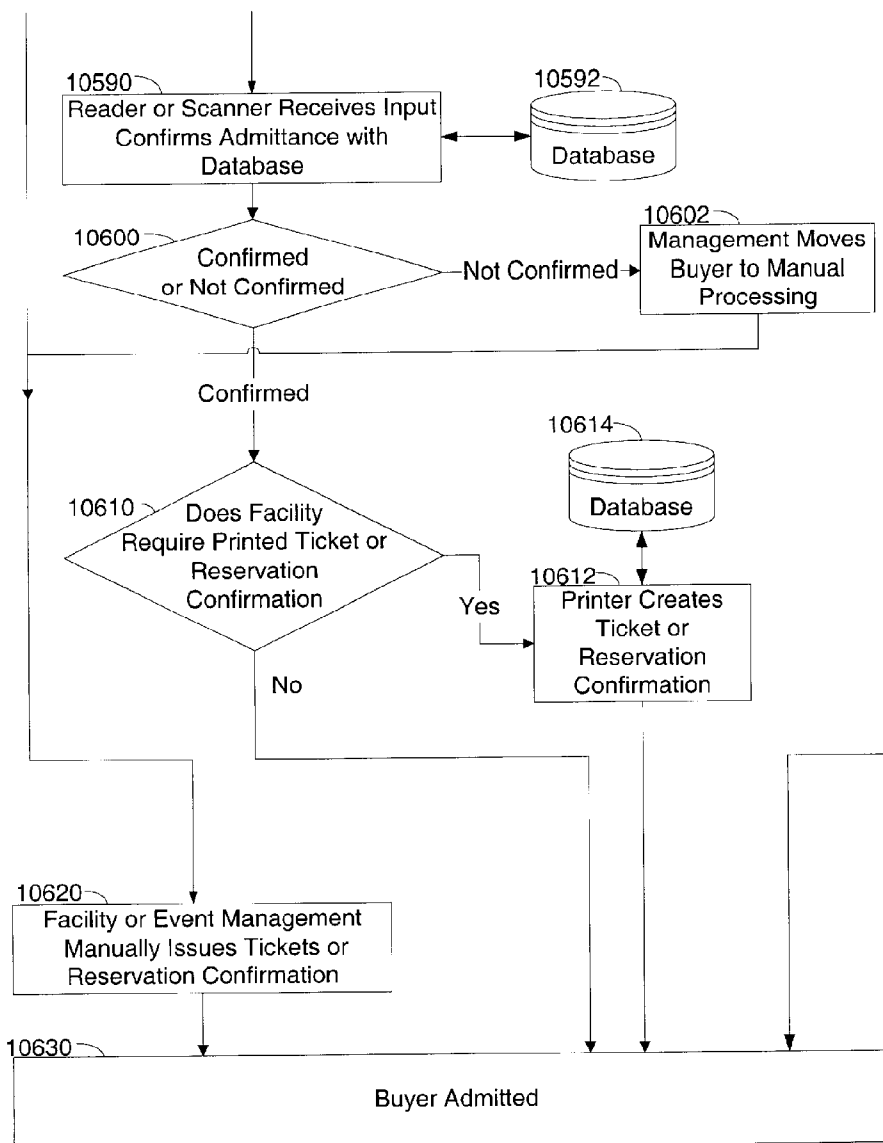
10590
Reader or Scanner Receives Input Confirms Admittance with Database

10592
Database

10600
Confirmed or Not Confirmed

Not Confirmed

10602
Management Moves Buyer to Manual Processing

Confirmed

10614
Database

10610
Does Facility Require Printed Ticket or Reservation Confirmation

Yes

10612
Printer Creates Ticket or Reservation Confirmation

No

10620
Facility or Event Management Manually Issues Tickets or Reservation Confirmation

10630
Buyer Admitted